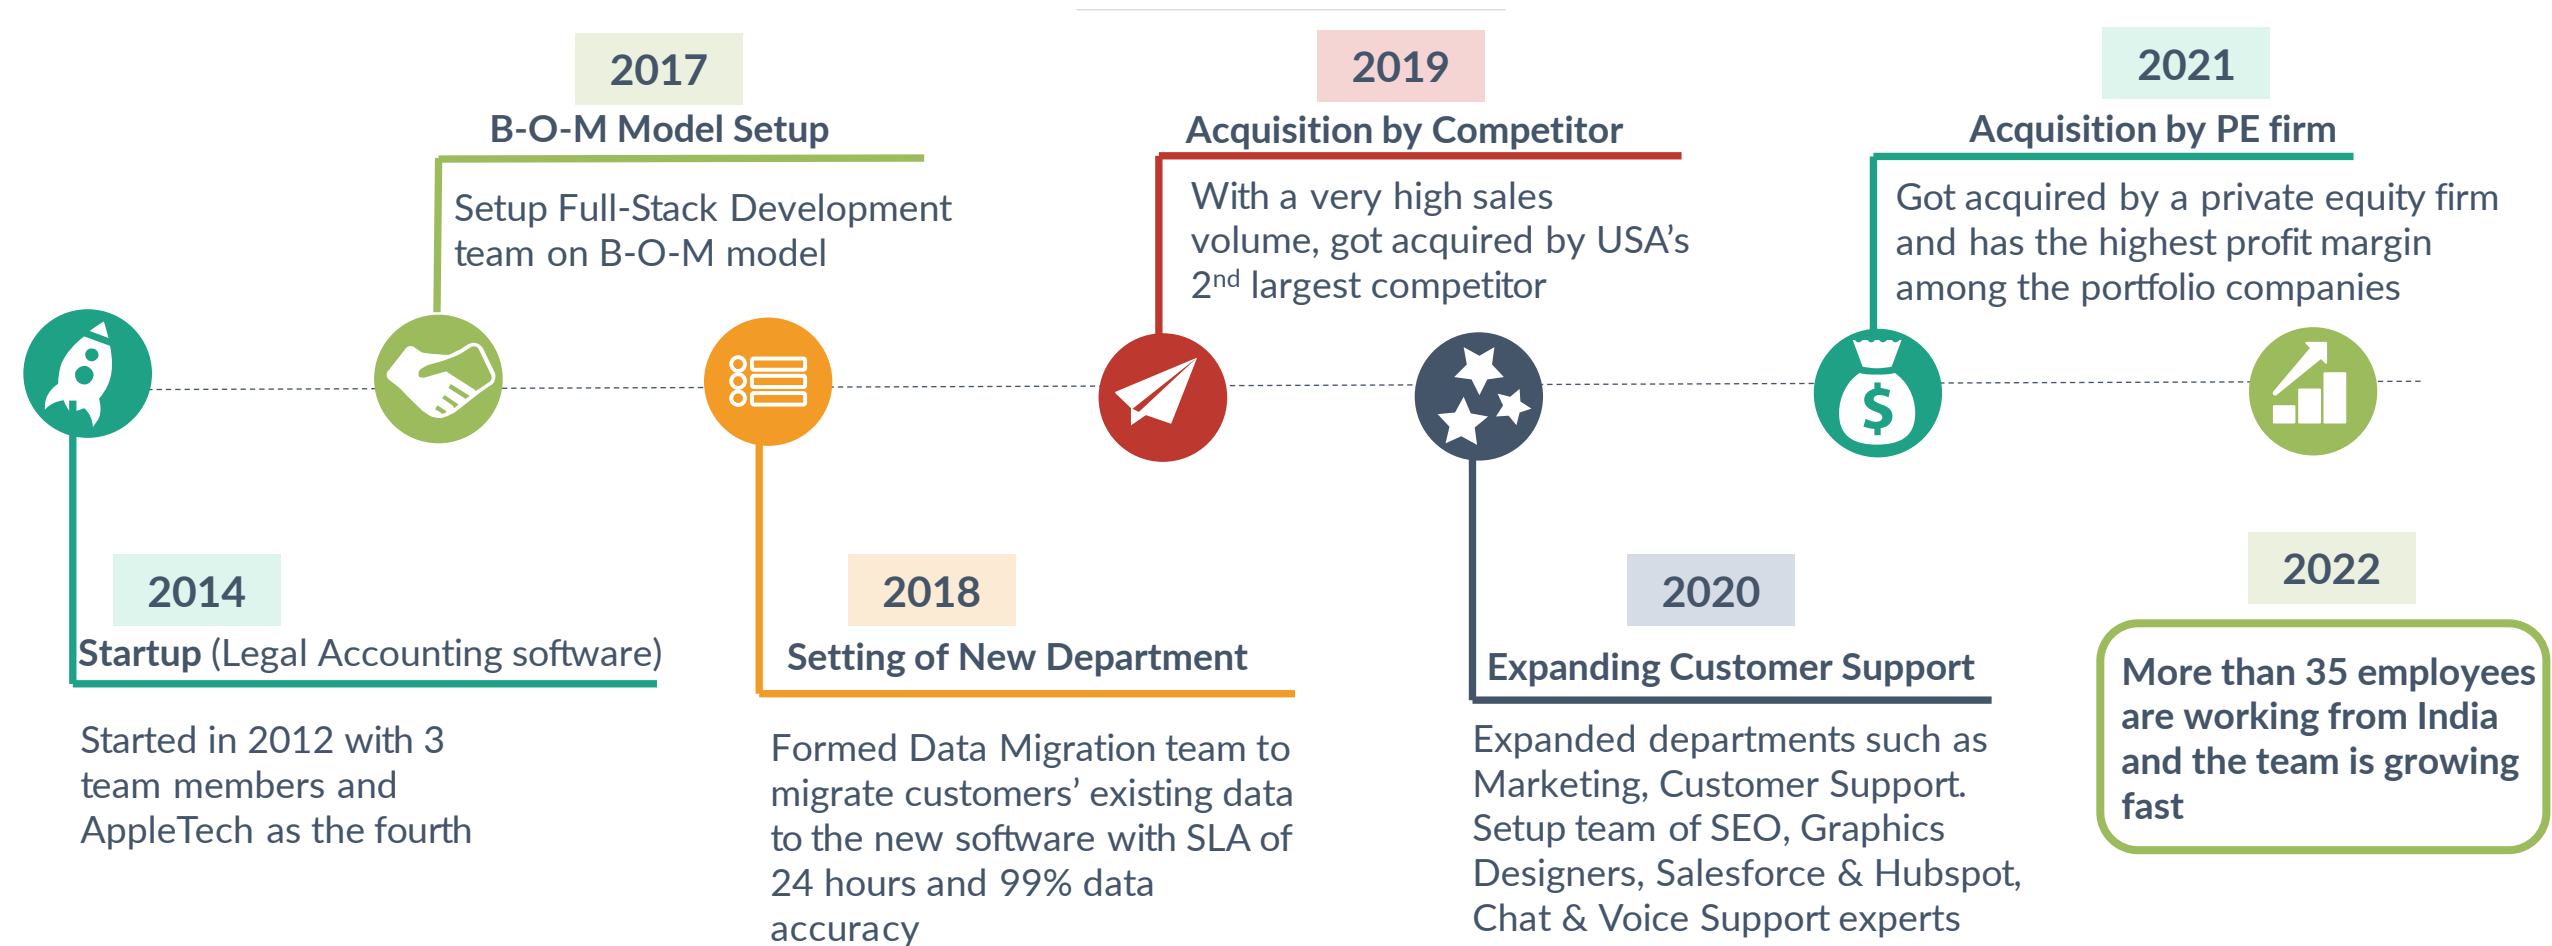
2017

B-O-M Model Setup

Setup Full-Stack Development team on B-O-M model

2019

Acquisition by Competitor

With a very high sales volume, got acquired by USA's 2$^{nd}$ largest competitor

2021

Acquisition by PE firm

Got acquired by a private equity firm and has the highest profit margin among the portfolio companies

2014

Startup (Legal Accounting software)

Started in 2012 with 3 team members and AppleTech as the fourth

2018

Setting of New Department

Formed Data Migration team to migrate customers' existing data to the new software with SLA of 24 hours and 99% data accuracy

2020

Expanding Customer Support

Expanded departments such as Marketing, Customer Support. Setup team of SEO, Graphics Designers, Salesforce & Hubspot, Chat & Voice Support experts

2022

More than 35 employees are working from India and the team is growing fast